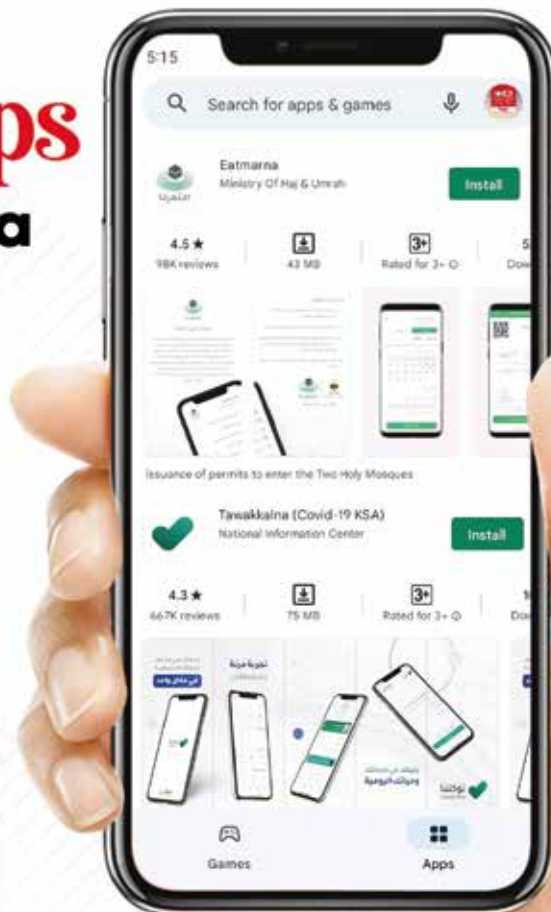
ps
a

5:15

Search for apps & games

Eatmarna
Ministry Of Haj & Umrah
Install

4.5 ★
98K reviews
43 MB
3+
Rated for 3+
5
Dow

Issuance of permits to enter the Two Holy Mosques

Tawakkalna (Covid-19 KSA)
National Information Center
Install

4.3 ★
667K reviews
75 MB
3+
Rated for 3+
1
Dow

توكلنا

Games
Apps